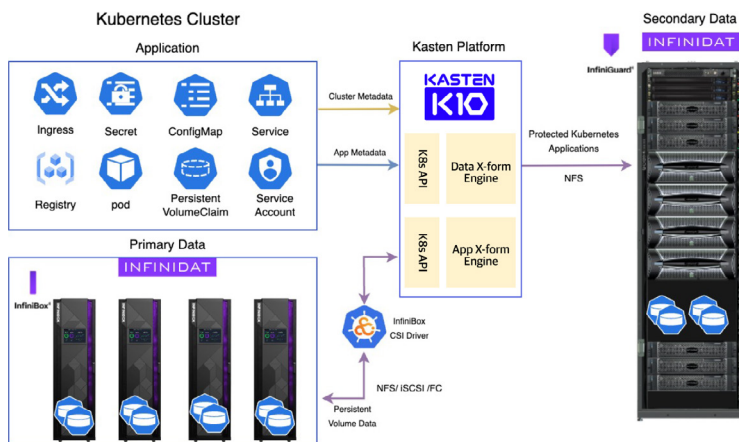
Kubernetes Cluster

Application

Ingress
Secret
ConfigMap
Service
Registry
pod
Persistent VolumeClaim
Service Account

Primary Data

INFINIDAT

InfiniBox®

Kasten Platform

KASTEN
K10

Cluster Metadata

App Metadata

K8s API
Data X-form Engine

K8s API
App X-form Engine

InfiniBox CSI Driver

NFS/ iSCSI /FC

Persistent Volume Data

Protected Kubernetes Applications

NFS

Secondary Data

INFINIDAT

InfiniGuard®